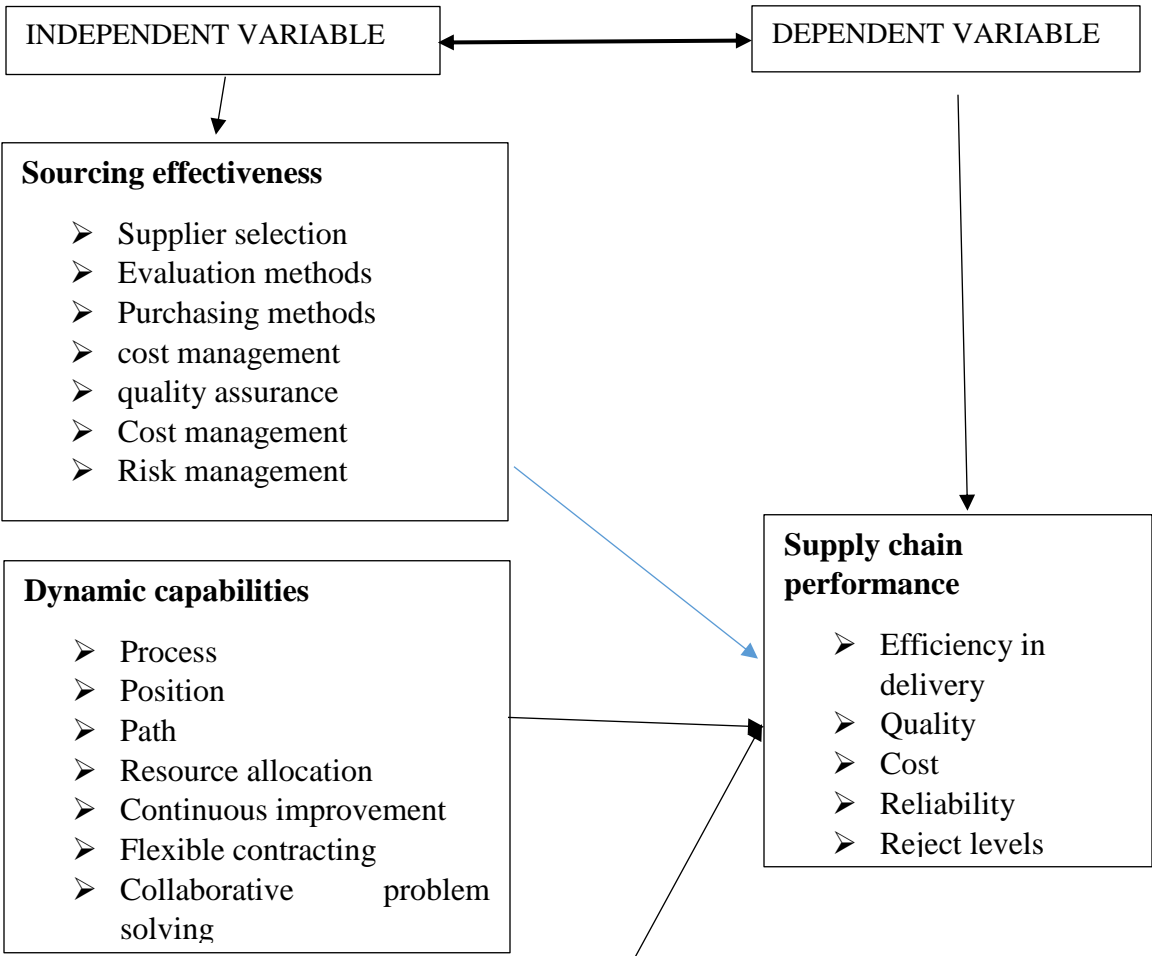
INDEPENDENT VARIABLE

DEPENDENT VARIABLE

**Sourcing effectiveness**

- Supplier selection
- Evaluation methods
- Purchasing methods
- cost management
- quality assurance
- Cost management
- Risk management

**Supply chain performance**

- Efficiency in delivery
- Quality
- Cost
- Reliability
- Reject levels

**Dynamic capabilities**

- Process
- Position
- Path
- Resource allocation
- Continuous improvement
- Flexible contracting
- Collaborative problem solving